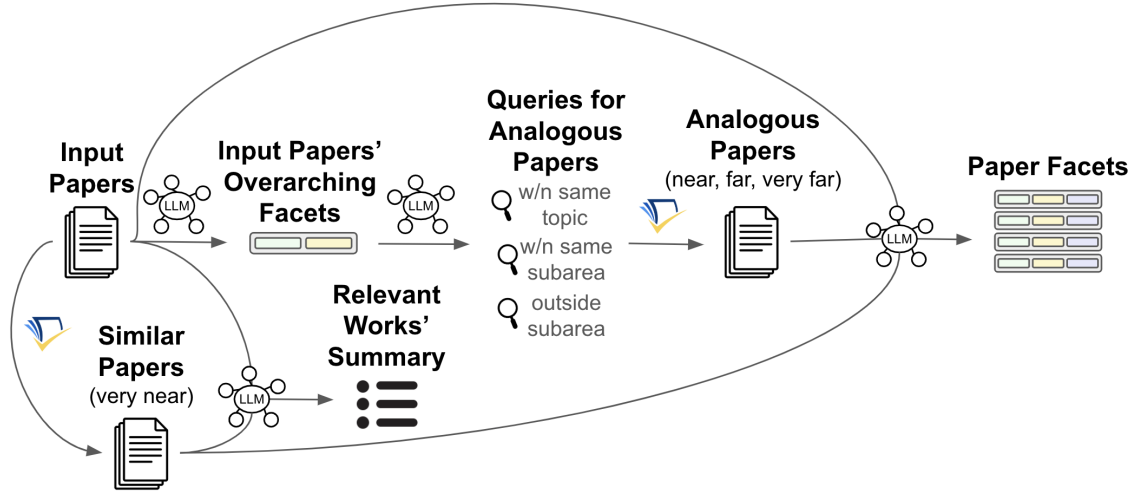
Input Papers

LLM

Input Papers' Overarching Facets

LLM

Queries for Analogous Papers

w/n same topic

w/n same subarea

outside subarea

Analogous Papers
(near, far, very far)

LLM

Paper Facets

Similar Papers
(very near)

LLM

Relevant Works' Summary